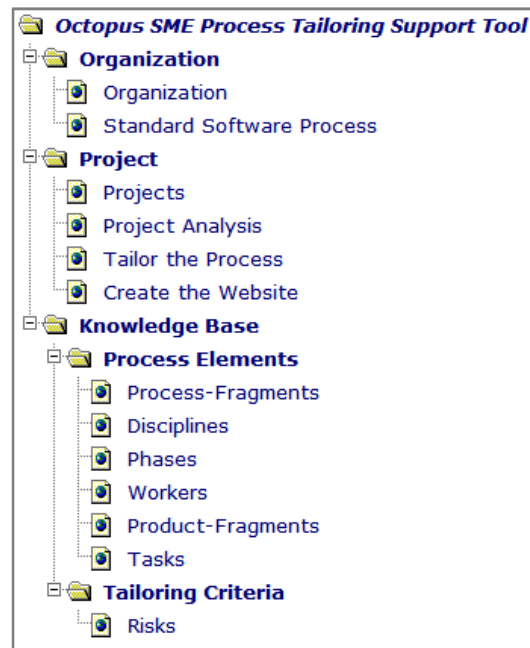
Octopus SME Process Tailoring Support Tool
Organization
Organization
Standard Software Process
Project
Projects
Project Analysis
Tailor the Process
Create the Website
Knowledge Base
Process Elements
Process-Fragments
Disciplines
Phases
Workers
Product-Fragments
Tasks
Tailoring Criteria
Risks